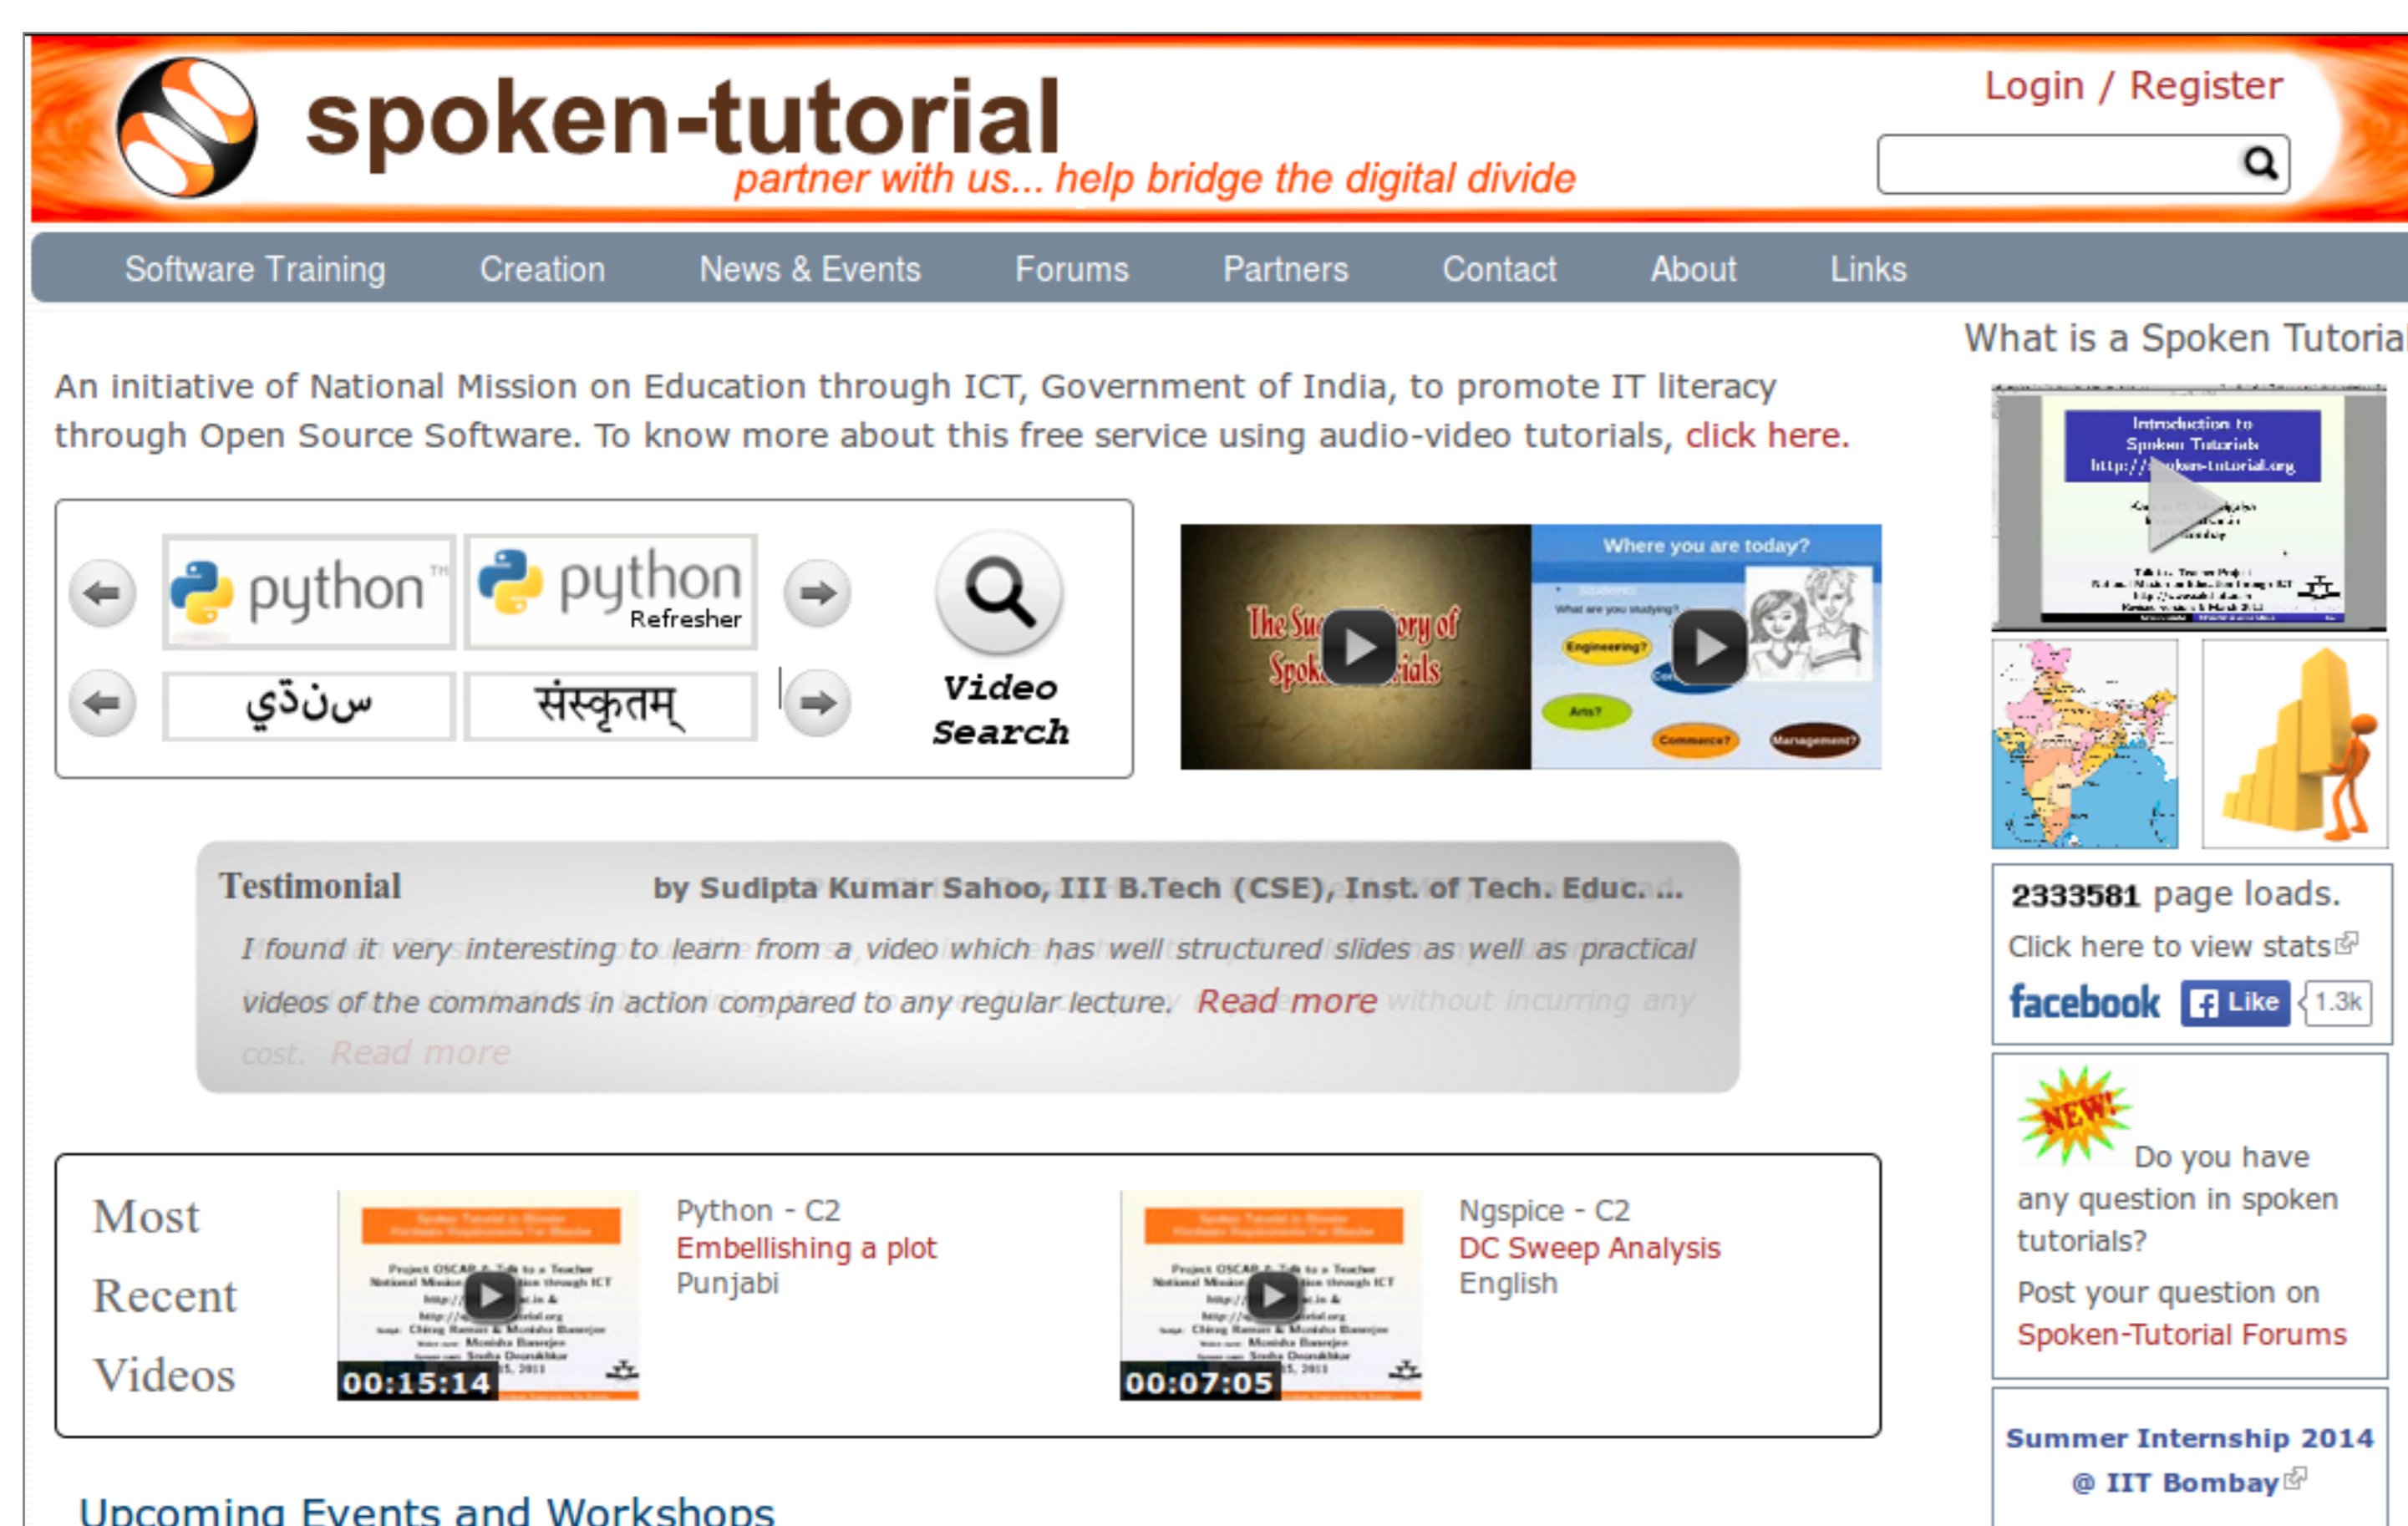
spoken-tutorial
partner with us... help bridge the digital divide

Login / Register

Software Training Creation News & Events Forums Partners Contact About Links

What is a Spoken Tutoria

An initiative of National Mission on Education through ICT, Government of India, to promote IT literacy through Open Source Software. To know more about this free service using audio-video tutorials, click here.

python™ python Refresher
سنڌي संस्कृतम्
Video Search

Where you are today?

Testimonial by Sudipta Kumar Sahoo, III B.Tech (CSE), Inst. of Tech. Educ. ...

I found it very interesting to learn from a video which has well structured slides as well as practical videos of the commands in action compared to any regular lecture. Read more

2333581 page loads.
Click here to view stats
facebook Like 1.3k

NEW! Do you have any question in spoken tutorials?
Post your question on Spoken-Tutorial Forums

Most Recent Videos

00:15:14
Python - C2
Embellishing a plot
Punjabi

00:07:05
Ngspice - C2
DC Sweep Analysis
English

Summer Internship 2014 @ IIT Bombay

Upcoming Events and Workshops